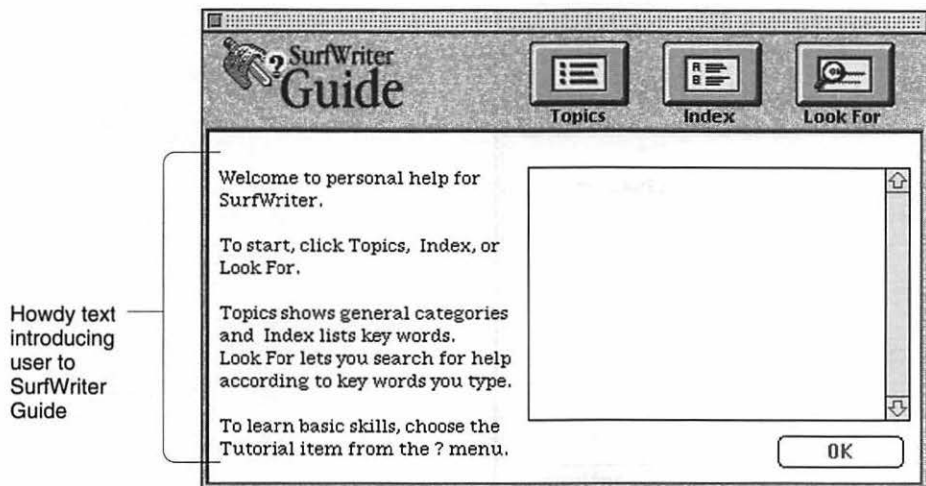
SurfWriter Guide

Topics

Index

Look For

Howdy text introducing user to SurfWriter Guide

Welcome to personal help for SurfWriter.

To start, click Topics, Index, or Look For.

Topics shows general categories and Index lists key words. Look For lets you search for help according to key words you type.

To learn basic skills, choose the Tutorial item from the ? menu.

OK